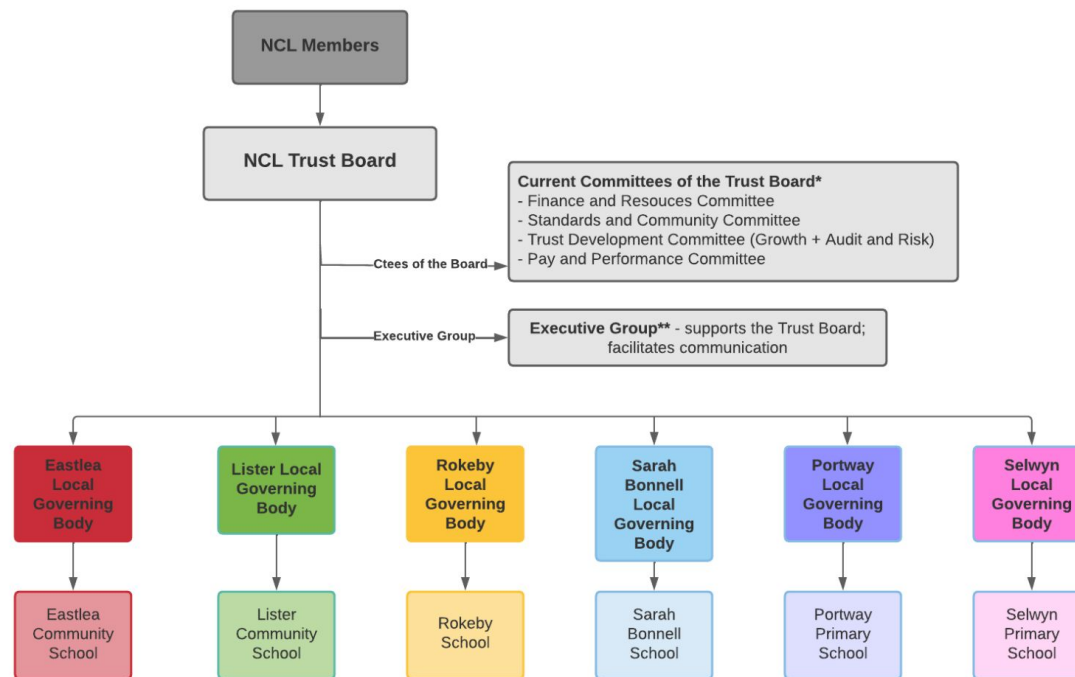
NCL Members

NCL Trust Board

Current Committees of the Trust Board*
- Finance and Resouces Committee
- Standards and Community Committee
- Trust Development Committee (Growth + Audit and Risk)
- Pay and Performance Committee

Ctees of the Board

Executive Group

Executive Group** - supports the Trust Board; facilitates communication

Eastlea Local Governing Body

Lister Local Governing Body

Rokeby Local Governing Body

Sarah Bonnell Local Governing Body

Portway Local Governing Body

Selwyn Local Governing Body

Eastlea Community School

Lister Community School

Rokeby School

Sarah Bonnell School

Portway Primary School

Selwyn Primary School